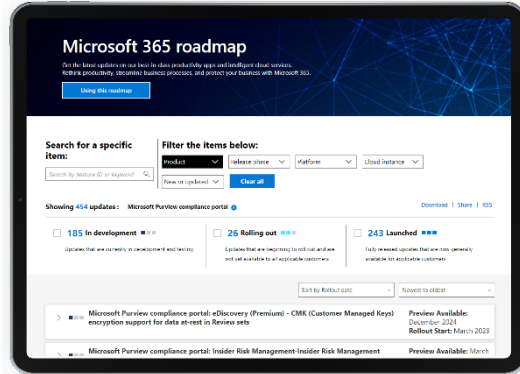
Microsoft 365 roadmap

Get the latest updates on our best-in-class productivity apps and intelligent cloud services. Rethink productivity, streamline business processes, and protect your business with Microsoft 365.

Using this roadmap

Search for a specific item:

Search by feature ID or keyword

Filter the items below:

Product

Release phase

Platform

Cloud instance

New or updated

Clear all

Showing 454 updates: Microsoft Purview compliance portal

Download | Share | RSS

185 In development

Updates that are currently in development and testing

26 Rolling out

Updates that are beginning to roll out and are not yet available to all applicable customers

243 Launched

Fully released updates that are now generally available for applicable customers

Sort by Rollout date

Newest to oldest

Microsoft Purview compliance portal: eDiscovery (Premium) - CMK (Customer Managed Keys) encryption support for data at-rest in Review sets

Preview Available: December 2024
Rollout Start: March 2025

Microsoft Purview compliance portal: Insider Risk Management-Insider Risk Management

Preview Available: March